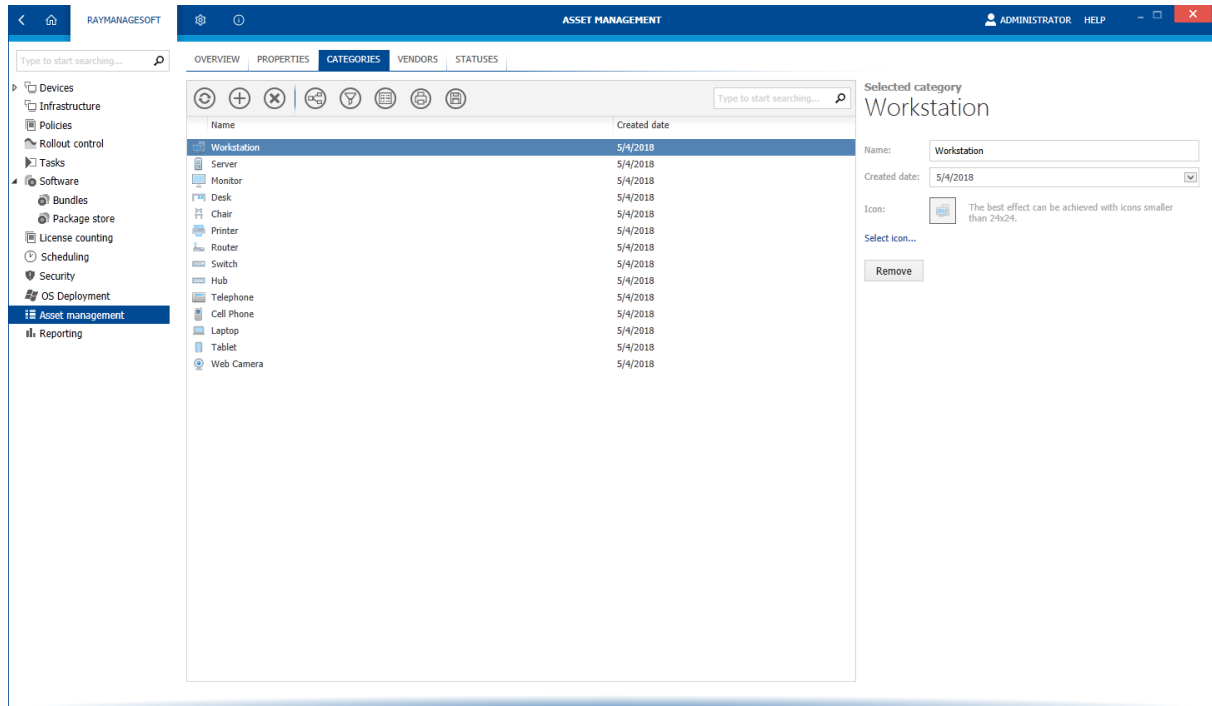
RAYMANAGESOFT

ASSET MANAGEMENT

ADMINISTRATOR HELP

Type to start searching...

Devices
Infrastructure
Policies
Rollout control
Tasks
Software
Bundles
Package store
License counting
Scheduling
Security
OS Deployment
Asset management
Reporting

OVERVIEW PROPERTIES CATEGORIES VENDORS STATUSES

Type to start searching...

| Name | Created date |
|---|---|
| Workstation | 5/4/2018 |
| Server | 5/4/2018 |
| Monitor | 5/4/2018 |
| Desk | 5/4/2018 |
| Chair | 5/4/2018 |
| Printer | 5/4/2018 |
| Router | 5/4/2018 |
| Switch | 5/4/2018 |
| Hub | 5/4/2018 |
| Telephone | 5/4/2018 |
| Cell Phone | 5/4/2018 |
| Laptop | 5/4/2018 |
| Tablet | 5/4/2018 |
| Web Camera | 5/4/2018 |

Selected category
Workstation

Name: Workstation
Created date: 5/4/2018
Icon: The best effect can be achieved with icons smaller than 24x24.
Select icon...
Remove